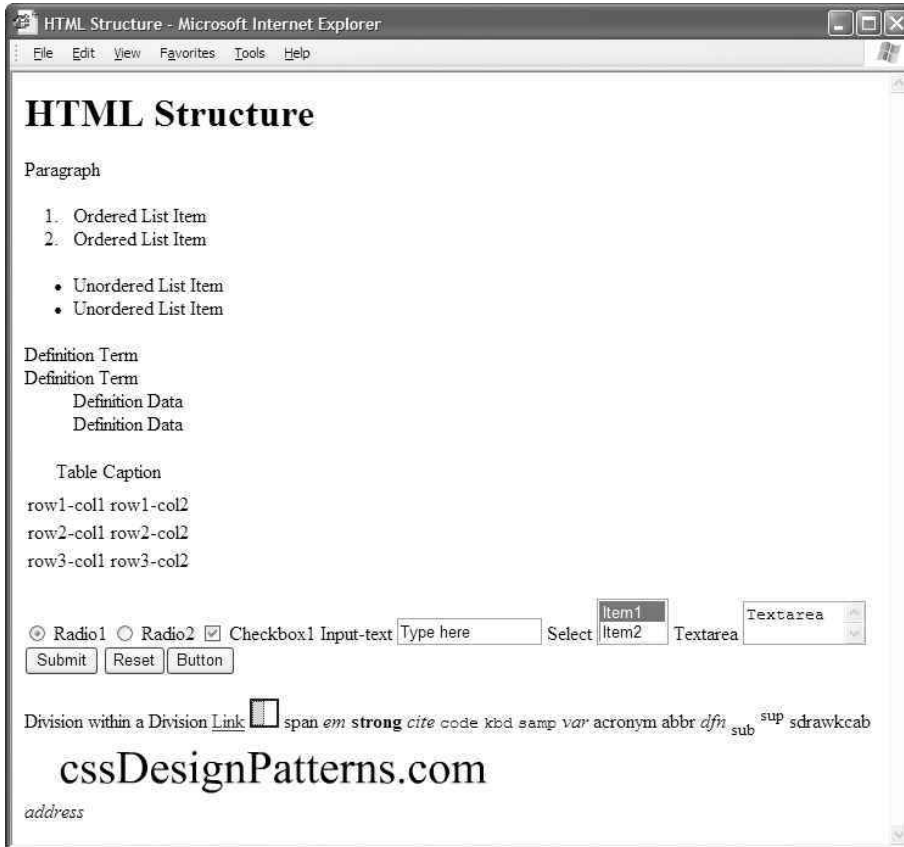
HTML Structure - Microsoft Internet Explorer

File Edit View Favorites Tools Help

# HTML Structure

Paragraph

1. Ordered List Item
2. Ordered List Item

• Unordered List Item
• Unordered List Item

Definition Term
Definition Term
Definition Data
Definition Data

Table Caption

| row1-col1 | row1-col2 |
|---|---|
| row2-col1 | row2-col2 |
| row3-col1 | row3-col2 |

Radio1 Radio2 Checkbox1 Input-text Type here Select Item1 Item2 Textarea Textarea
Submit Reset Button

Division within a Division Link span em strong cite code kbd samp var acronym abbr dfn sub sup sdrawkcab

cssDesignPatterns.com

address